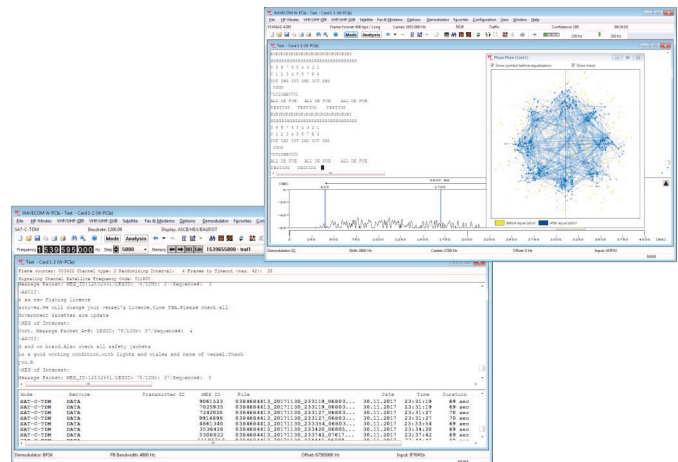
WAVECOM W-PCIe - Text - Card 1-2 (W-PCIe)

File HF-Modes VHF/UHF-SQR VHF/UHF-SDR Satellite Fax & Modems Options Demodulators Favorites Configuration View Window Help

Text - Card 1-1 (W-PCIe)

0 9 8 7 6 5 4 3 2 1
1 2 3 4 5 6 7 8 9 0

ALL DE FOX ALL DE FOX ALL DE FOX
TESTING TESTING TESTING

0 9 8 7 6 5 4 3 2 1
1 2 3 4 5 6 7 8 9 0

ALL DE FOX ALL DE FOX ALL DE FOX
TESTING TESTING

Phase Plane (Card 1)

Show symbol before equalization
Show trace

Before equalization
After equalization

Demodulation: IQ
Input: AFPFX

WAVECOM W-PCIe - Text - Card 1-2 (W-PCIe)

File HF-Modes VHF/UHF-SQR VHF/UHF-SDR Satellite Fax & Modems Options Demodulators Favorites

SAT-C-TDM Baudrate: 1200.00 Display: ASCII/HEX/BAUDOT

Mode Analysis

Text - Card 1-2 (W-PCIe)

Frame counter: 003422 Channel type: 2 Bandwidth Interval: 4 Frames to Timeout (max. 42): 29
Signaling Channel Satellite Frequency Code: 011800
Message Packet: MES_ID(12510501/LESID): 76/LCN0: 37/Sequence#: 1
(ASCII):
n as new Fishing licence
arrives.We will change your vessel's licence.time TBA.Please check all
overnment Gazettes are update
(MES of Interest:
Cont. Message Packet A/B: LESID: 76/LCN0: 37/Sequence#: 4
(ASCII):
d and on board.Also check all safety jackets
in a good working condition,with lights and vistles and name of vessel.Thank
you.A
(MES of Interest:
Message Packet: MES_ID(12510501/LESID): 76/LCN0: 37/Sequence#: 1

| Mode | Service | Transmitter ID | MES ID | File | Date | Time | Duration |
|---|---|---|---|---|---|---|---|
| SAT-C-TDM | DATA | | 8061523 | 0384604413_20171130_233118_06803... | 30.11.2017 | 23:31:18 | 69 sec |
| SAT-C-TDM | DATA | | 7025935 | 0384604413_20171130_233119_06803... | 30.11.2017 | 23:31:19 | 69 sec |
| SAT-C-TDM | DATA | | 7282820 | 0384604413_20171130_233127_06803... | 30.11.2017 | 23:31:27 | 70 sec |
| SAT-C-TDM | DATA | | 8914898 | 0384604413_20171130_233127_06803... | 30.11.2017 | 23:31:27 | 70 sec |
| SAT-C-TDM | DATA | | 8061340 | 0384604413_20171130_233354_06803... | 30.11.2017 | 23:33:54 | 69 sec |
| SAT-C-TDM | DATA | | 3536420 | 0384604413_20171130_233420_06803... | 30.11.2017 | 23:34:20 | 69 sec |
| SAT-C-TDM | DATA | | 3308822 | 0384604413_20171130_233742_07617... | 30.11.2017 | 23:37:42 | 69 sec |

Demodulator: BPSK PB Bandwidth: 4800 Hz Offset: 6750000 Hz Input: IFPFX